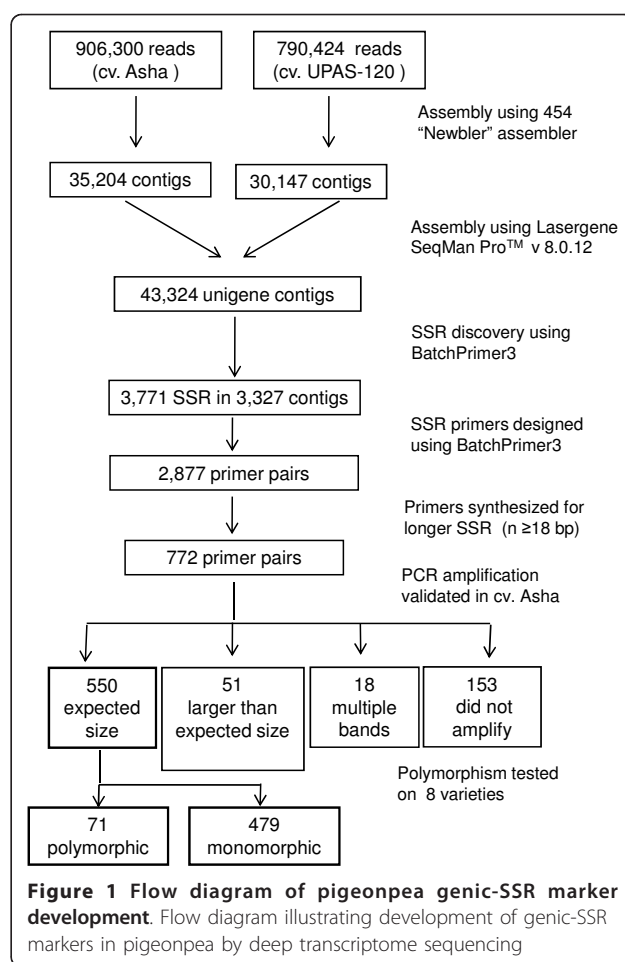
906,300 reads (cv. Asha )

790,424 reads (cv. UPAS-120 )

Assembly using 454 "Newbler" assembler

35,204 contigs

30,147 contigs

Assembly using Lasergene SeqMan Pro™ v 8.0.12

43,324 unigene contigs

SSR discovery using BatchPrimer3

3,771 SSR in 3,327 contigs

SSR primers designed using BatchPrimer3

2,877 primer pairs

Primers synthesized for longer SSR (n ≥18 bp)

772 primer pairs

PCR amplification validated in cv. Asha

550 expected size

51 larger than expected size

18 multiple bands

153 did not amplify

Polymorphism tested on 8 varieties

71 polymorphic

479 monomorphic

**Figure 1 Flow diagram of pigeonpea genic-SSR marker development**. Flow diagram illustrating development of genic-SSR markers in pigeonpea by deep transcriptome sequencing